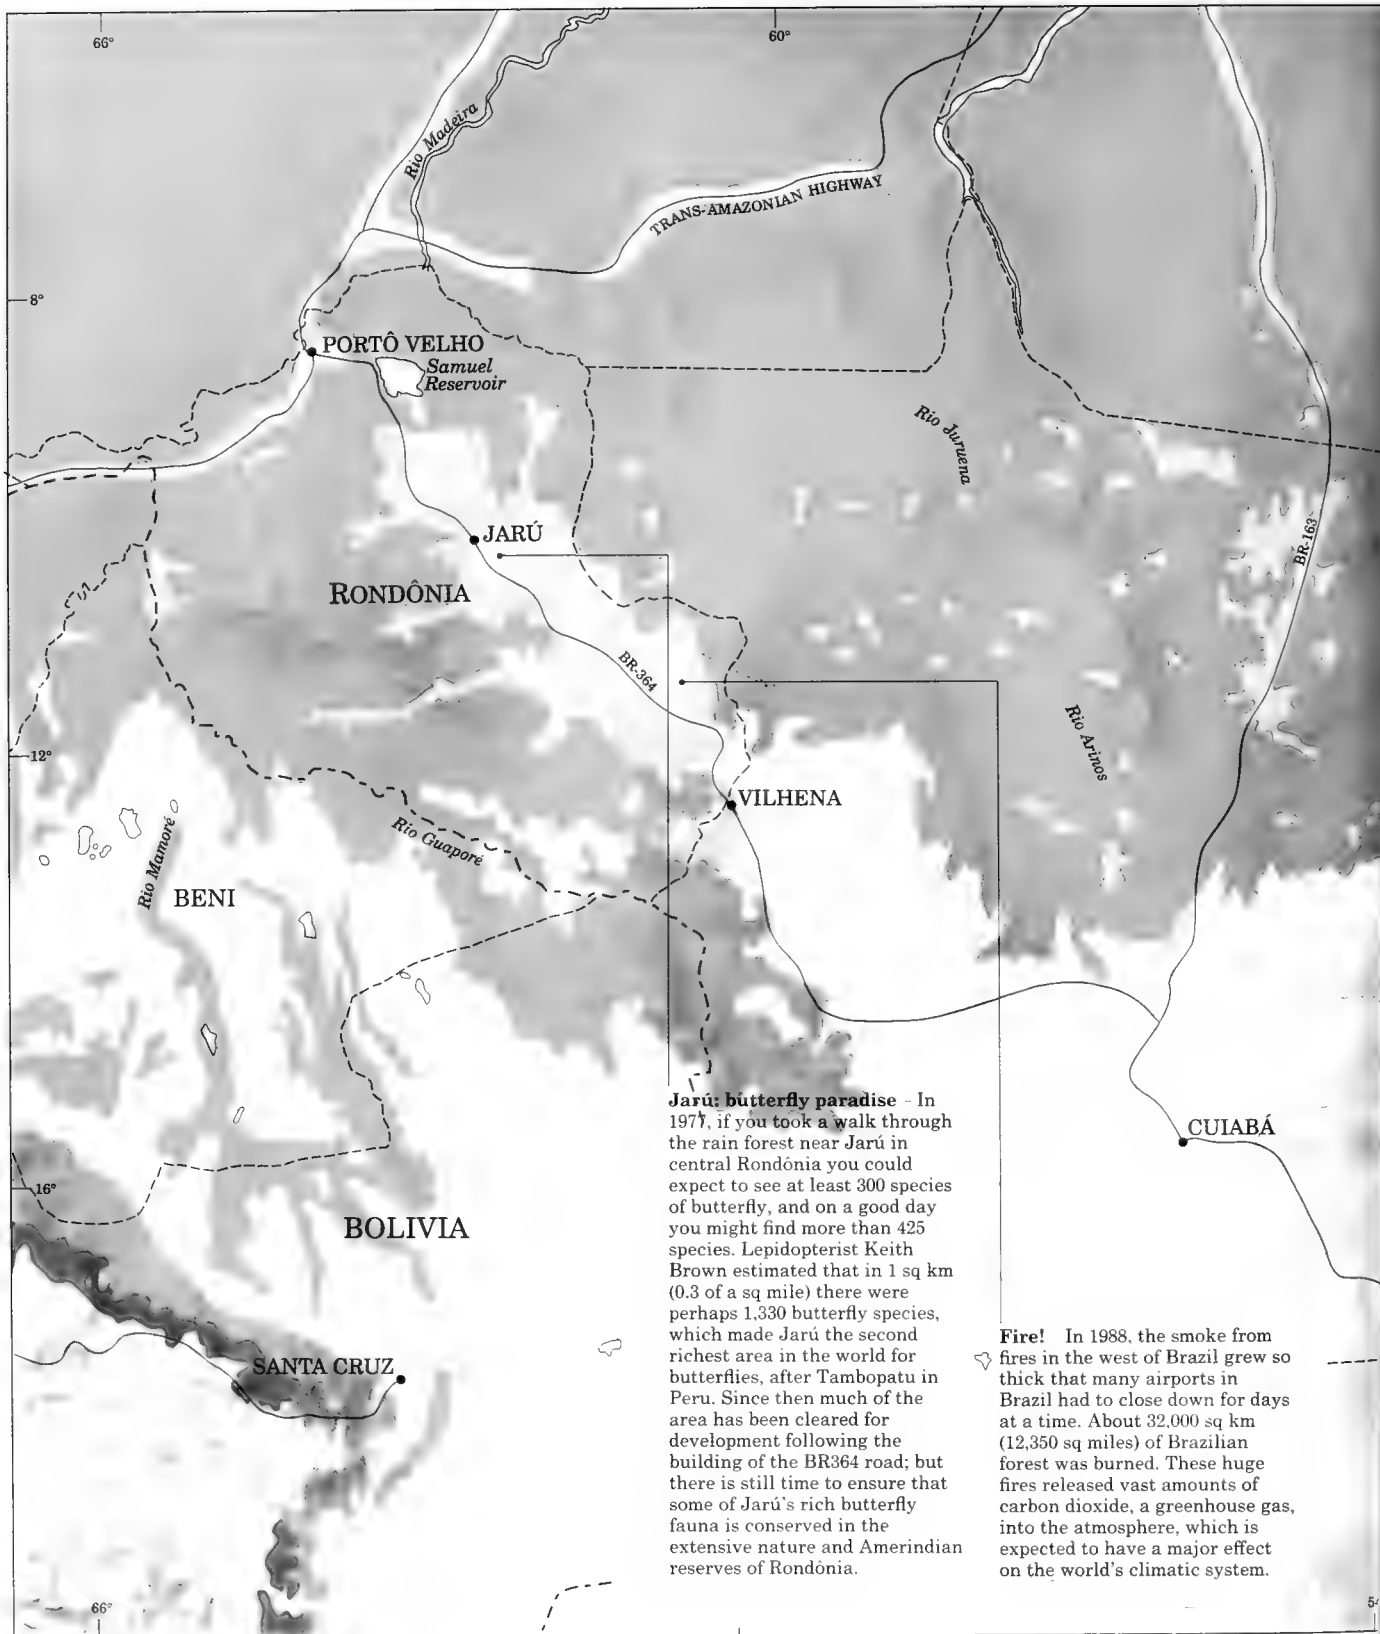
66°

60°

Rio Madeira

TRANS-AMAZONIAN HIGHWAY

8°

PORTÔ VELHO

Samuel Reservoir

Rio Juruena

JARÚ

BR-163

RONDÔNIA

BR-364

Rio Arinos

12°

VILHENA

Rio Mamoré

Rio Guaporé

BENI

CUIABÁ

16°

BOLIVIA

SANTA CRUZ

66°

**Jarú: butterfly paradise** - In 1977, if you took a walk through the rain forest near Jarú in central Rondônia you could expect to see at least 300 species of butterfly, and on a good day you might find more than 425 species. Lepidopterist Keith Brown estimated that in 1 sq km (0.3 of a sq mile) there were perhaps 1,330 butterfly species, which made Jarú the second richest area in the world for butterflies, after Tambopatu in Peru. Since then much of the area has been cleared for development following the building of the BR364 road; but there is still time to ensure that some of Jarú's rich butterfly fauna is conserved in the extensive nature and Amerindian reserves of Rondônia.

**Fire!** In 1988, the smoke from fires in the west of Brazil grew so thick that many airports in Brazil had to close down for days at a time. About 32,000 sq km (12,350 sq miles) of Brazilian forest was burned. These huge fires released vast amounts of carbon dioxide, a greenhouse gas, into the atmosphere, which is expected to have a major effect on the world's climatic system.

5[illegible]